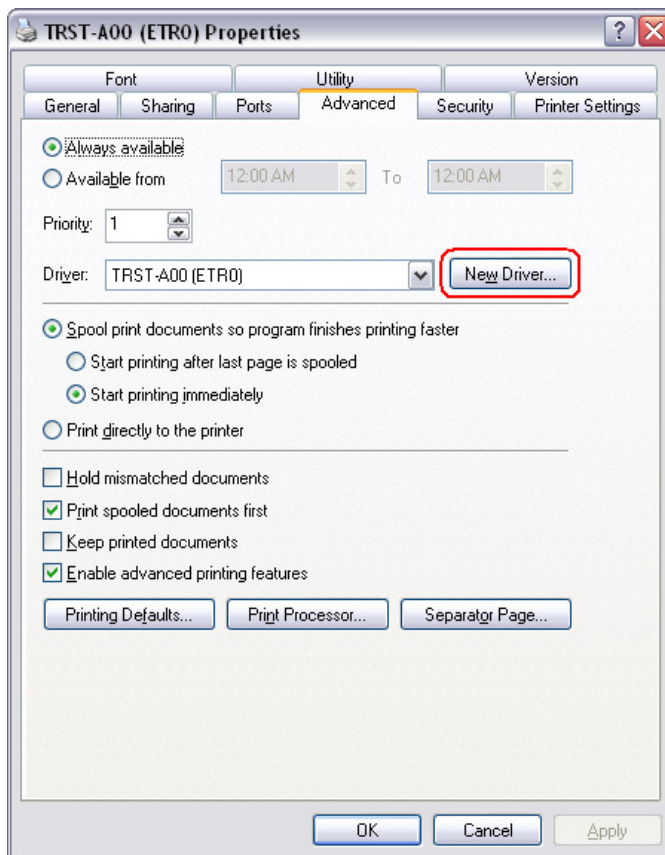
TRST-A00 (ETR0) Properties

Font
Utility
Version
General
Sharing
Ports
Advanced
Security
Printer Settings

Always available
Available from
12:00 AM
To
12:00 AM

Priority: 1

Driver: TRST-A00 (ETR0)
New Driver...

Spool print documents so program finishes printing faster
Start printing after last page is spooled
Start printing immediately

Print directly to the printer

Hold mismatched documents
Print spooled documents first
Keep printed documents
Enable advanced printing features

Printing Defaults...
Print Processor...
Separator Page...

OK
Cancel
Apply